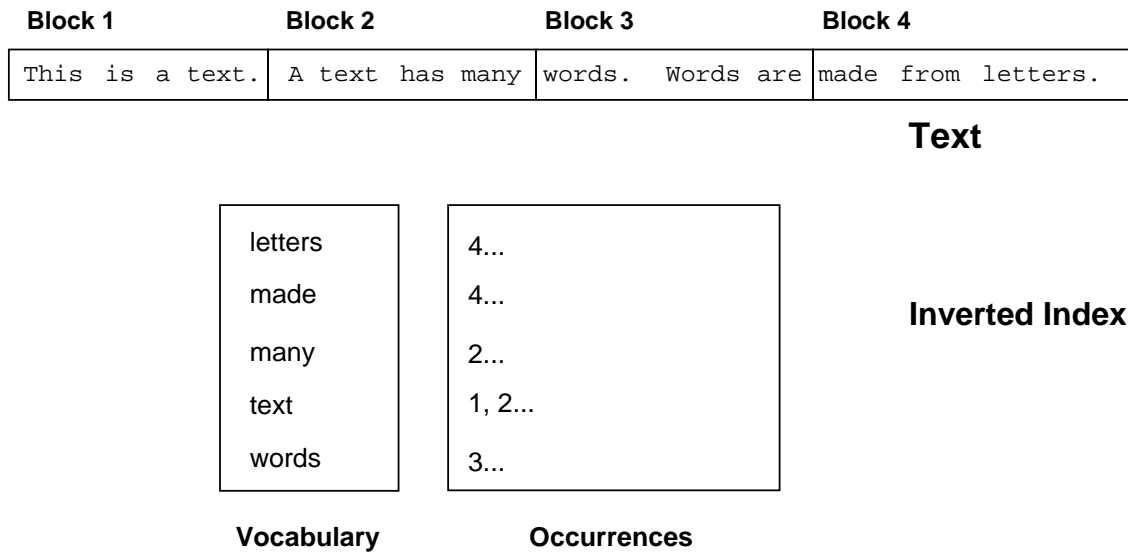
| Block 1 | Block 2 | Block 3 | Block 4 |
|---|---|---|---|
| This is a text. | A text has many | words. Words are | made from letters. |

Text

| Vocabulary | Occurrences |
|---|---|
| letters | 4... |
| made | 4... |
| many | 2... |
| text | 1, 2... |
| words | 3... |

Inverted Index